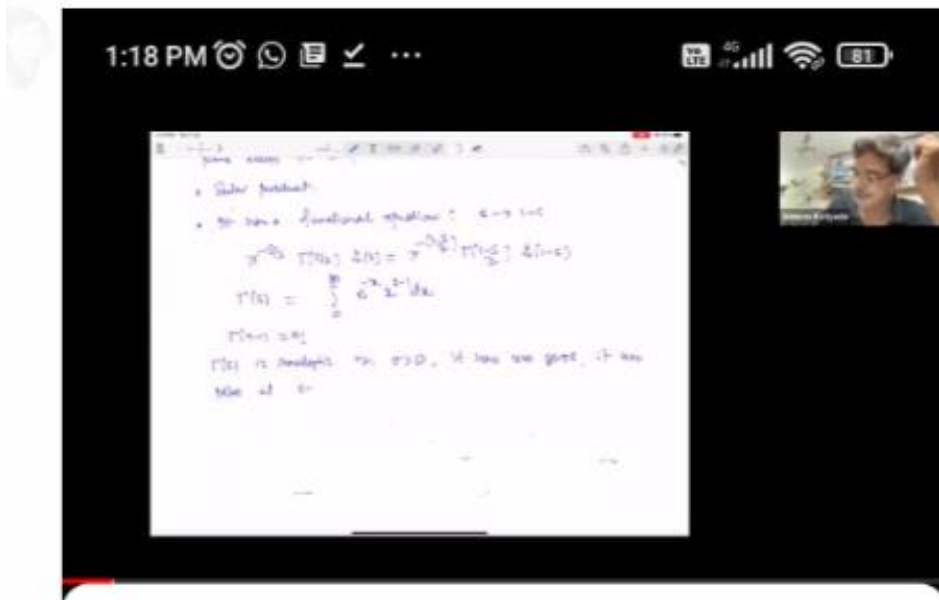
1:18 PM

81

• Euler product

• It has a functional equation: $s \to 1-s$

$\pi^{-s/2}\Gamma(s/2)\zeta(s) = \pi^{-(1-s)/2}\Gamma(\frac{1-s}{2})\zeta(1-s)$

$\Gamma(s) = \int_0^\infty e^{-x}x^{s-1}dx$

$\Gamma(n+1) = n!$

$\Gamma(s)$ is analytic for $s>0$, it has no zeros, it has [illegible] at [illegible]